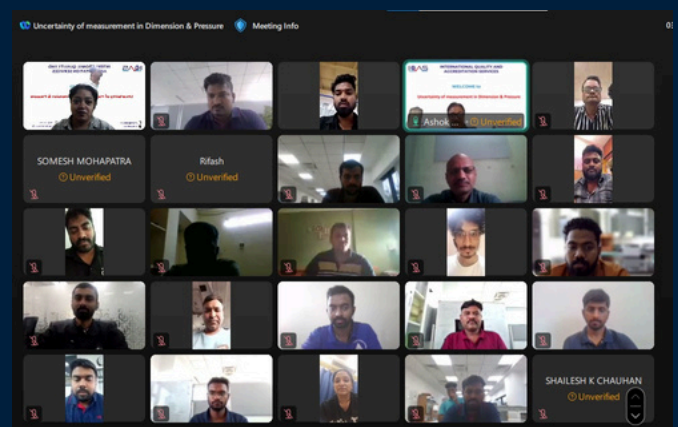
Uncertainty of measurement in Dimension & Pressure Meeting Info

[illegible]

INTERNATIONAL QUALITY AND ACCREDITATION SERVICES

WELCOME to

Uncertainty of measurement in Dimension & Pressure

Ashok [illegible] Unverified

SOMESH MOHAPATRA
Unverified

Rifash
Unverified

SHAILESH K CHAUHAN
Unverified